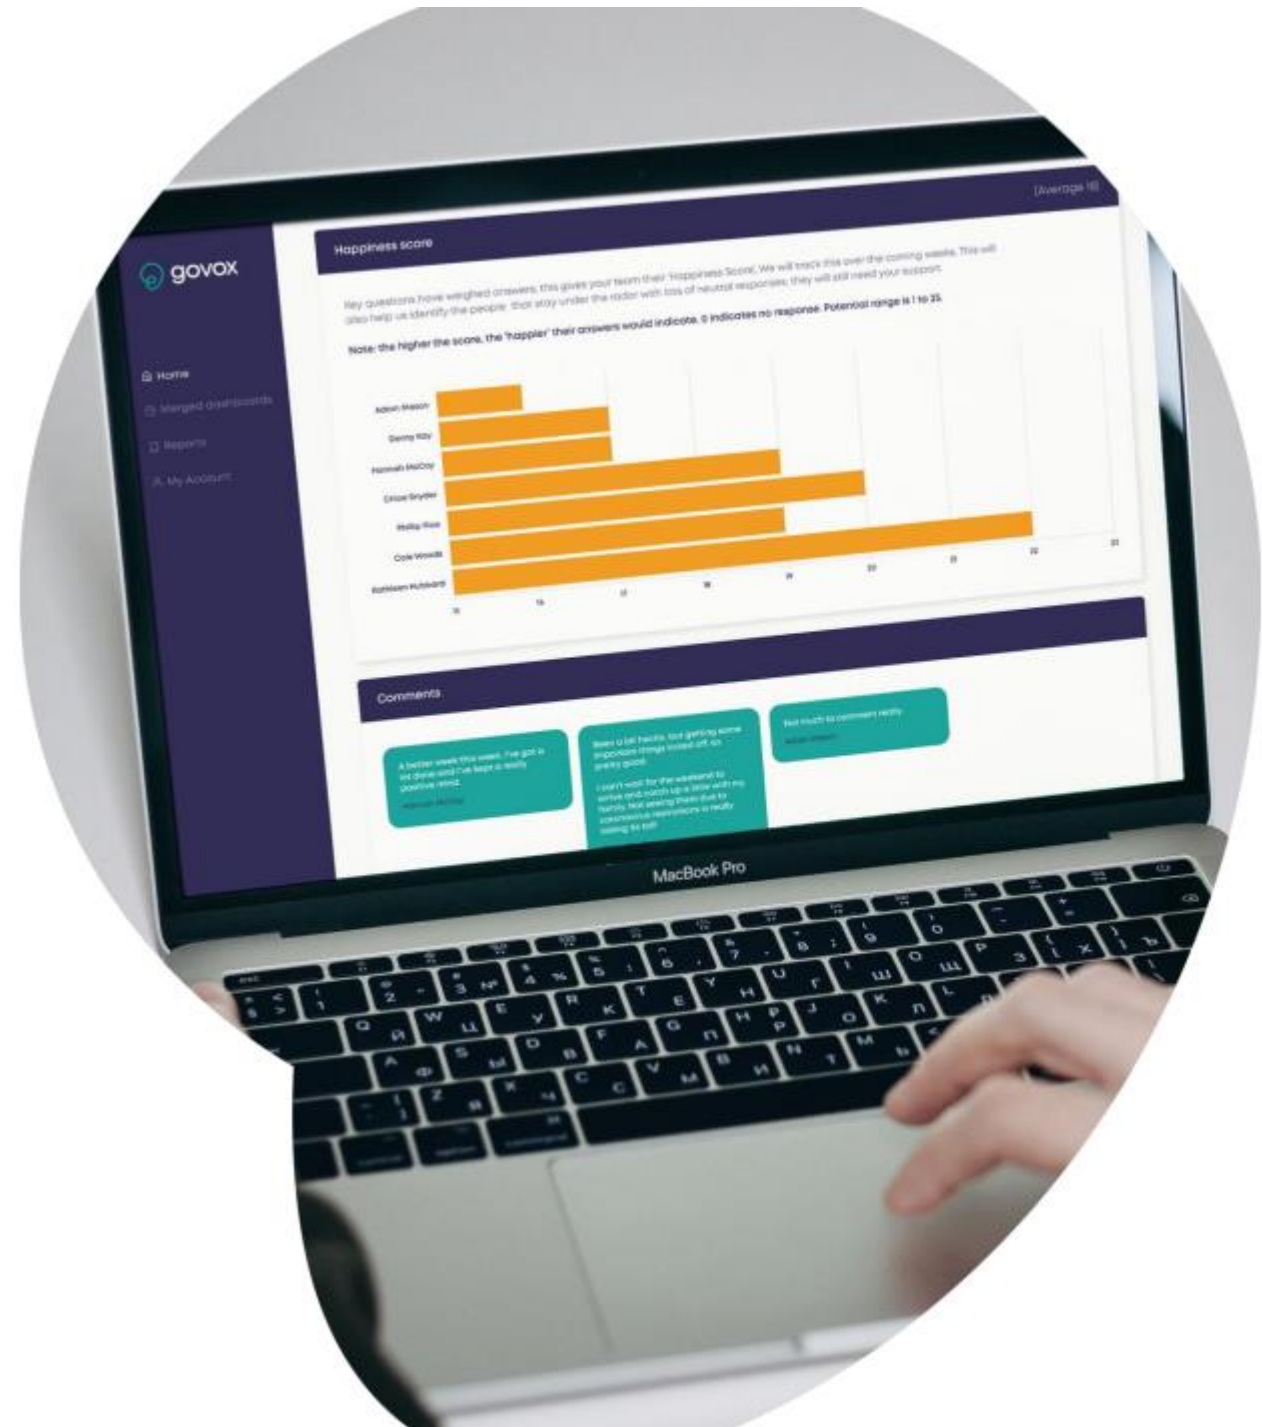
(Average 18)

govox

Home
Merged dashboards
Reports
My Account

Happiness score

Key questions have weighed answers, this gives your team their 'Happiness Score'. We will track this over the coming weeks. This will also help us identify the people that stay under the radar with lots of neutral responses; they will still need your support.

Note: the higher the score, the 'happier' their answers would indicate. 0 indicates no response. Potential range is 1 to 25.

Adam Mason
Denny Kay
Hannah McCoy
Chloe Snyder
Phillip Rice
Cole Woods
Kathleen Hubbard

15
16
17
18
19
20
21
22
23

Comments

A better week this week. I've got a lot done and I've kept a really positive mind.
Hannah McCoy

Been a bit hectic but getting some important things ticked off, so pretty good.

I can't wait for the weekend to arrive and catch up a little with my family. Not seeing them due to coronavirus restrictions is really taking its toll.

Not much to comment really.
Adam Mason

MacBook Pro

esc
Q
W
E
R
T
Y
U
I
O
P
A
S
D
F
G
H
J
K
L
Z
X
C
V
B
N
M
й
ц
у
к
е
н
г
ш
щ
з
х
ъ
ф
ы
в
а
п
р
о
л
я
ч
с
м
и
т
ь
control
option
command